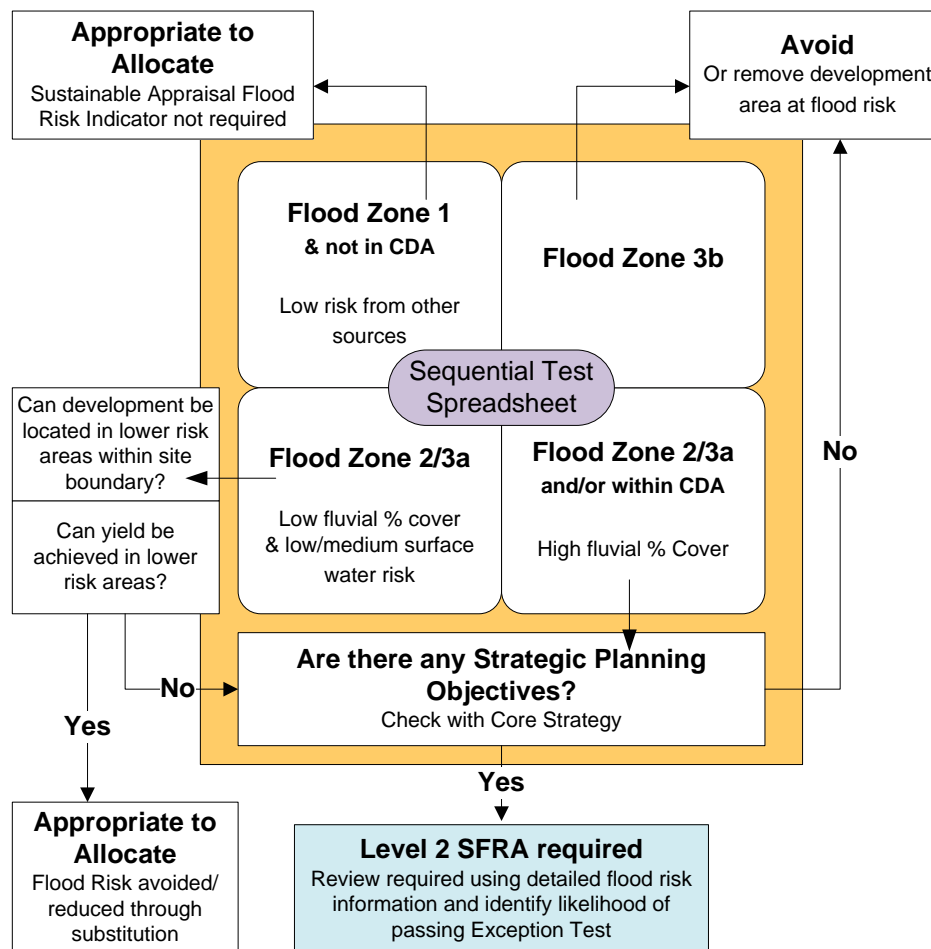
Appropriate to Allocate
Sustainable Appraisal Flood Risk Indicator not required

Avoid
Or remove development area at flood risk

Flood Zone 1
& not in CDA

Low risk from other sources

Flood Zone 3b

Sequential Test Spreadsheet

Can development be located in lower risk areas within site boundary?

Can yield be achieved in lower risk areas?

Flood Zone 2/3a

Low fluvial % cover & low/medium surface water risk

Flood Zone 2/3a
and/or within CDA

High fluvial % Cover

No

No

Are there any Strategic Planning Objectives?
Check with Core Strategy

Yes

Yes

Appropriate to Allocate
Flood Risk avoided/ reduced through substitution

Level 2 SFRA required
Review required using detailed flood risk information and identify likelihood of passing Exception Test